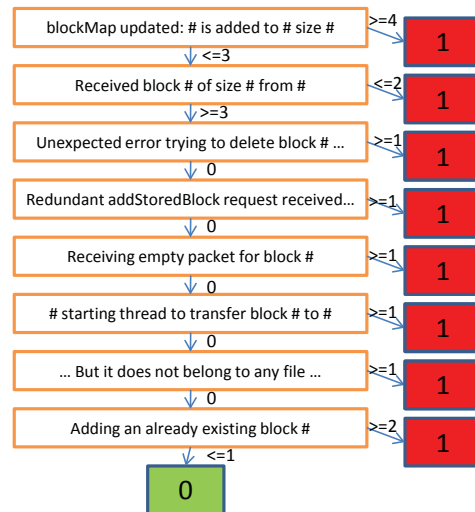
blockMap updated: # is added to # size #

>=4

1

<=3

Received block # of size # from #

<=2

1

>=3

Unexpected error trying to delete block # …

>=1

1

0

Redundant addStoredBlock request received…

>=1

1

0

Receiving empty packet for block #

>=1

1

0

# starting thread to transfer block # to #

>=1

1

0

… But it does not belong to any file …

>=1

1

0

Adding an already existing block #

>=2

1

<=1

0